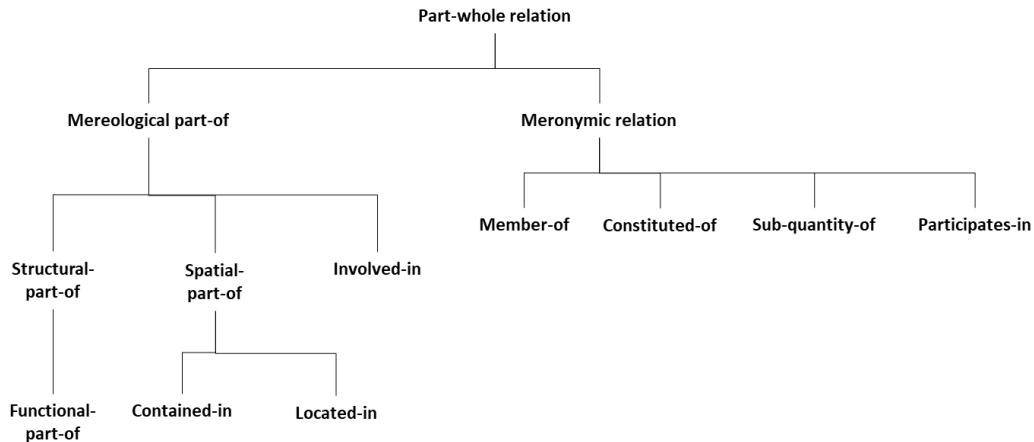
Part-whole relation

Mereological part-of

Meronymic relation

Member-of

Constituted-of

Sub-quantity-of

Participates-in

Structural-part-of

Spatial-part-of

Involved-in

Functional-part-of

Contained-in

Located-in